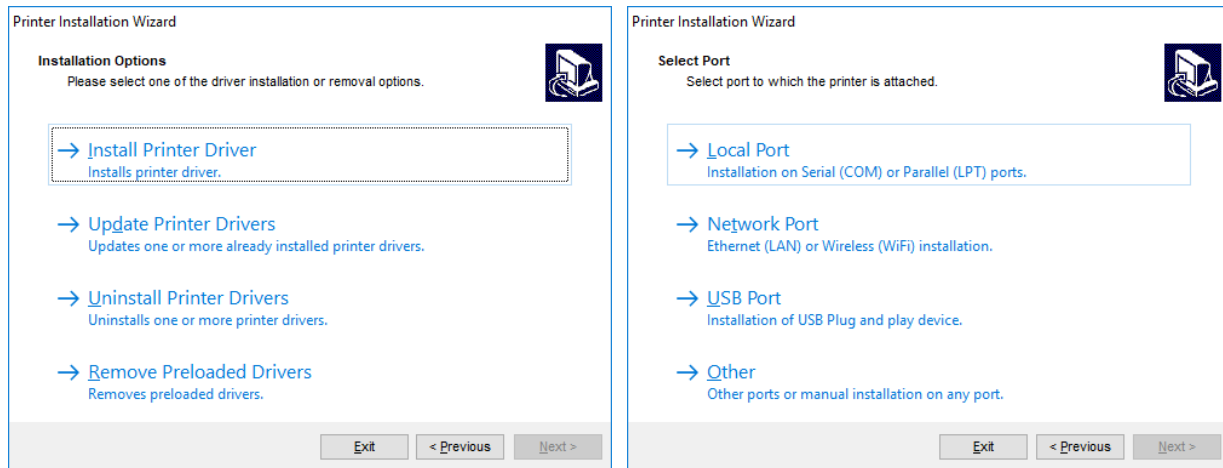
Printer Installation Wizard

Installation Options
Please select one of the driver installation or removal options.

→ Install Printer Driver
Installs printer driver.

→ Update Printer Drivers
Updates one or more already installed printer drivers.

→ Uninstall Printer Drivers
Uninstalls one or more printer drivers.

→ Remove Preloaded Drivers
Removes preloaded drivers.

Exit | < Previous | Next >

Printer Installation Wizard

Select Port
Select port to which the printer is attached.

→ Local Port
Installation on Serial (COM) or Parallel (LPT) ports.

→ Network Port
Ethernet (LAN) or Wireless (WiFi) installation.

→ USB Port
Installation of USB Plug and play device.

→ Other
Other ports or manual installation on any port.

Exit | < Previous | Next >